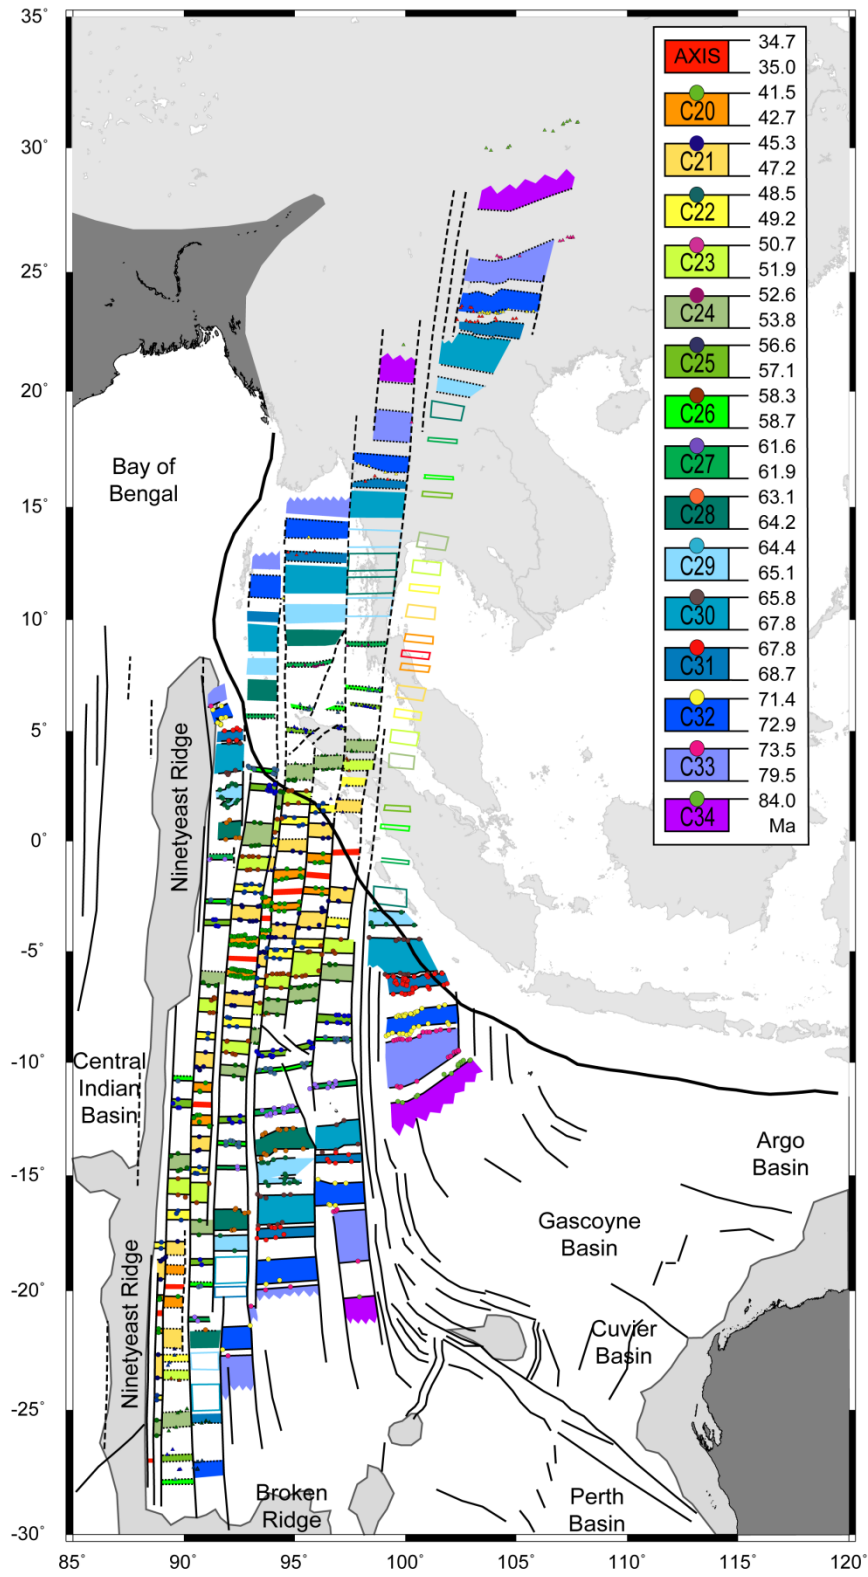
35°
30°
25°
20°
15°
10°
5°
0°
-5°
-10°
-15°
-20°
-25°
-30°

AXIS 34.7 35.0
C20 41.5 42.7
C21 45.3 47.2
C22 48.5 49.2
C23 50.7 51.9
C24 52.6 53.8
C25 56.6 57.1
C26 58.3 58.7
C27 61.6 61.9
C28 63.1 64.2
C29 64.4 65.1
C30 65.8 67.8
C31 67.8 68.7
C32 71.4 72.9
C33 73.5 79.5
C34 84.0 Ma

Bay of Bengal

Ninetyeast Ridge

Central Indian Basin

Ninetyeast Ridge

Argo Basin

Gascoyne Basin

Cuvier Basin

Broken Ridge

Perth Basin

85° 90° 95° 100° 105° 110° 115° 120°